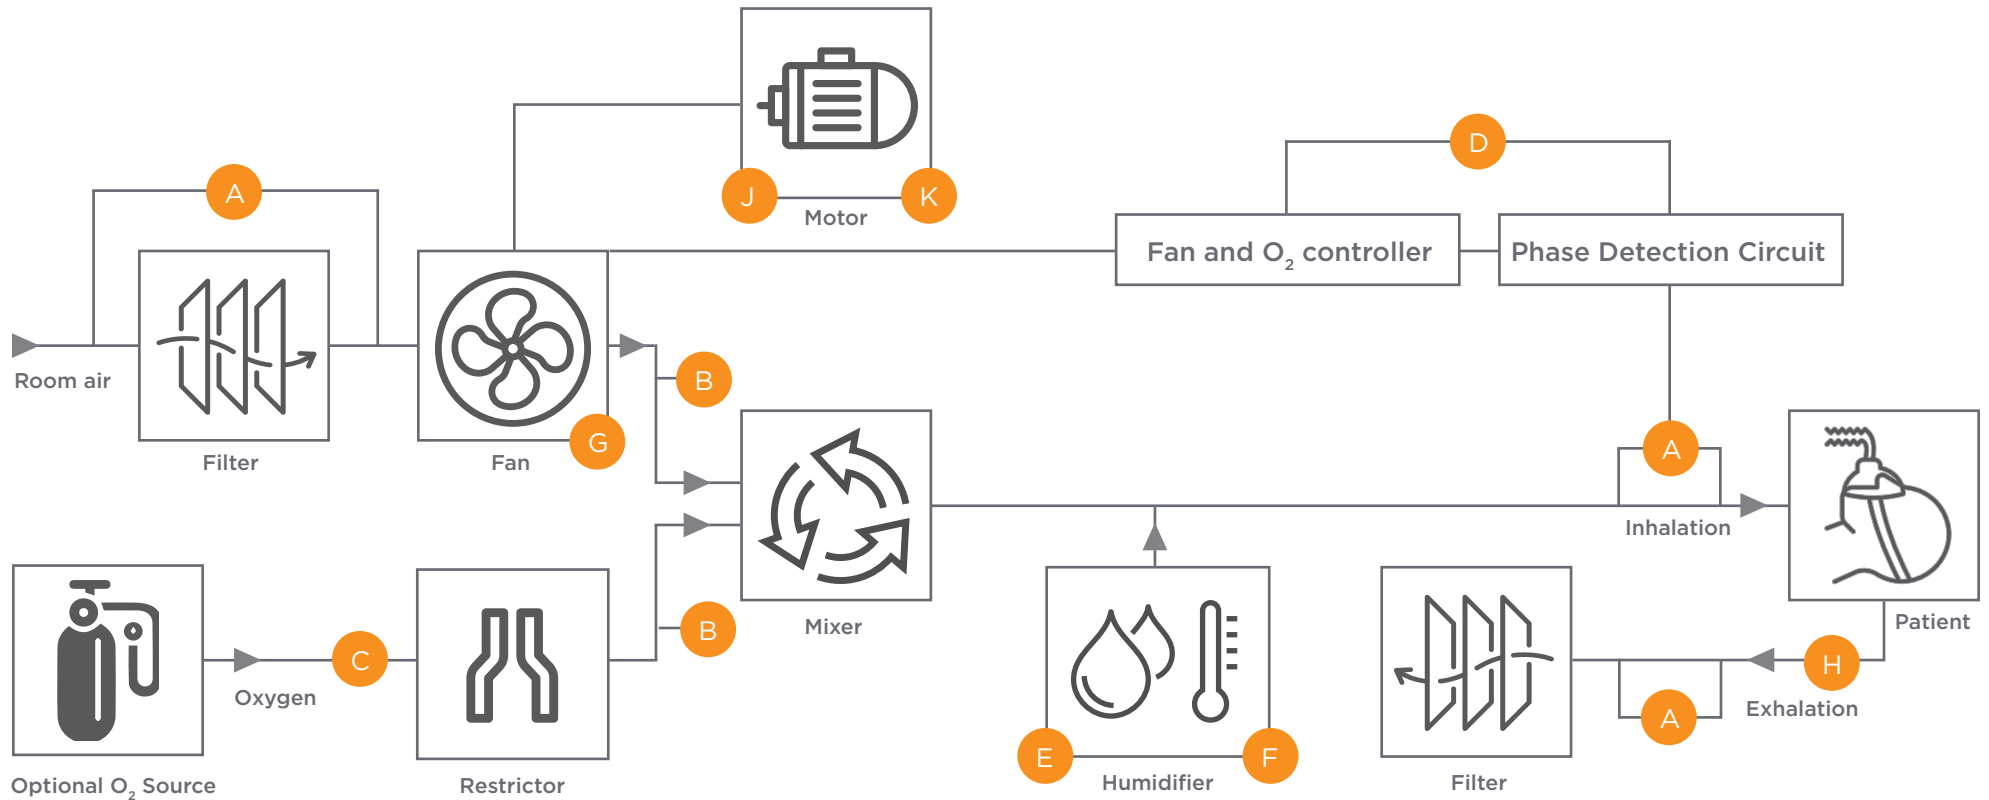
Motor

J

K

D

A

Fan and $O_2$ controller

Phase Detection Circuit

Room air

Filter

Fan

G

B

Mixer

A

Inhalation

Patient

Optional $O_2$ Source

Oxygen

C

Restrictor

B

E

Humidifier

F

Filter

H

A

Exhalation